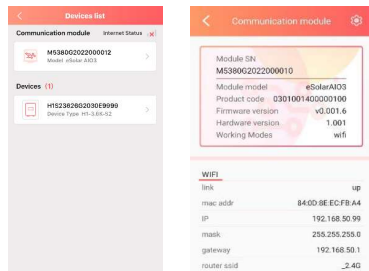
Devices list

Communication module Internet Status

M53800202200012
Model: eSolar AIO3

Devices (1)

H1523626G2030E9999
Device Type: H1-3.6K-S2

Communication module

Module SN
M538002022000010

| Module model | eSolarAIO3 |
|---|---|
| Product code | 0301001400000100 |
| Firmware version | v0.001.6 |
| Hardware version | 1.001 |
| Working Modes | wifi |

WIFI

| link | up |
|---|---|
| mac addr | 84:0D:8E:EC:FB:A4 |
| IP | 192.168.50.99 |
| mask | 255.255.255.0 |
| gateway | 192.168.50.1 |
| router ssid | _2.4G |